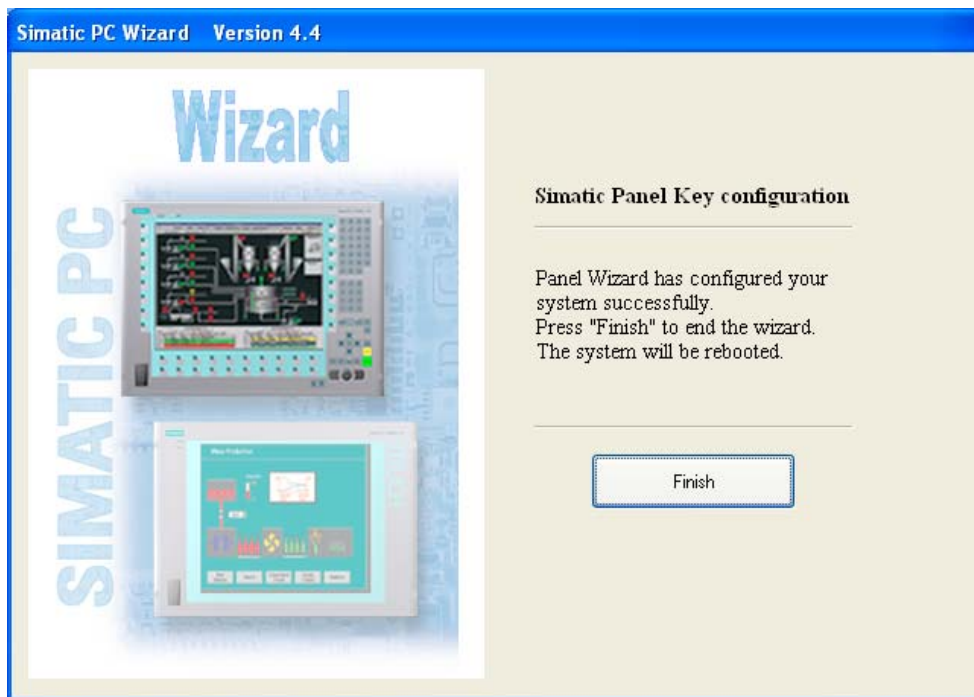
Simatic PC Wizard Version 4.4

Wizard

SIMATIC PC

Simatic Panel Key configuration

Panel Wizard has configured your system successfully.
Press "Finish" to end the wizard.
The system will be rebooted.

Finish